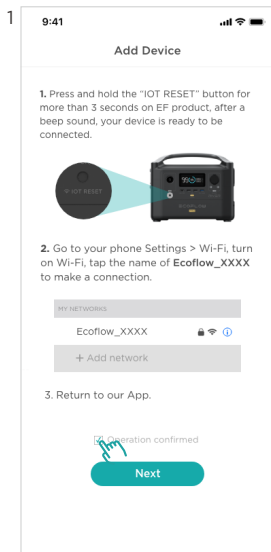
1

9:41

Add Device

**1.** Press and hold the "IOT RESET" button for more than 3 seconds on EF product, after a beep sound, your device is ready to be connected.

IOT RESET

**2.** Go to your phone Settings > Wi-Fi, turn on Wi-Fi, tap the name of **Ecoflow_XXXX** to make a connection.

MY NETWORKS

Ecoflow_XXXX

+ Add network

3. Return to our App.

Operation confirmed

Next